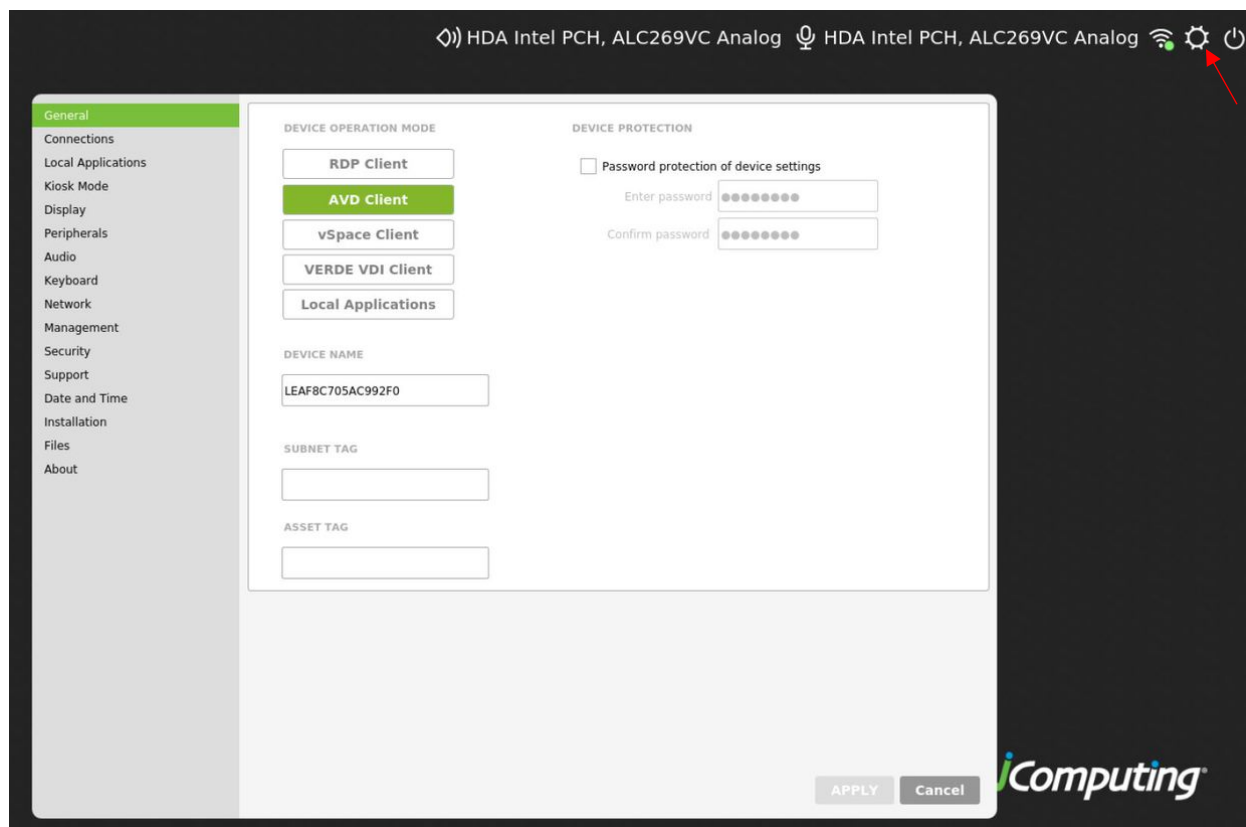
HDA Intel PCH, ALC269VC Analog HDA Intel PCH, ALC269VC Analog

General
Connections
Local Applications
Kiosk Mode
Display
Peripherals
Audio
Keyboard
Network
Management
Security
Support
Date and Time
Installation
Files
About

DEVICE OPERATION MODE

RDP Client
AVD Client
vSpace Client
VERDE VDI Client
Local Applications

DEVICE PROTECTION

Password protection of device settings
Enter password ●●●●●●●●
Confirm password ●●●●●●●●

DEVICE NAME

LEAF8C705AC992F0

SUBNET TAG

ASSET TAG

APPLY Cancel

iComputing